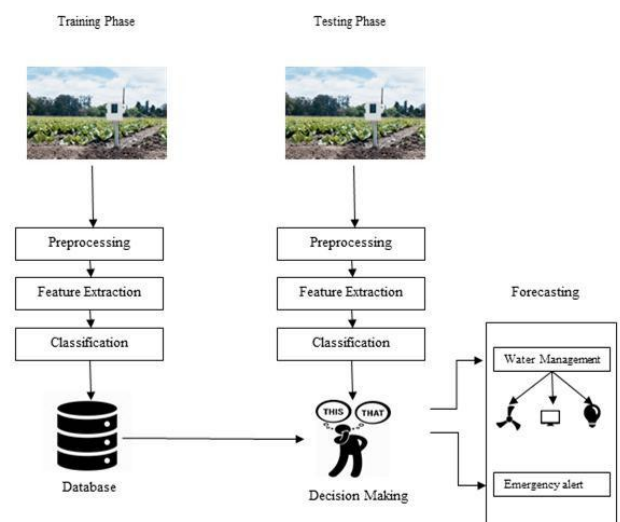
Training Phase

Testing Phase

Preprocessing

Feature Extraction

Classification

Database

Preprocessing

Feature Extraction

Classification

THIS

THAT

Decision Making

Forecasting

Water Management

Emergency alert